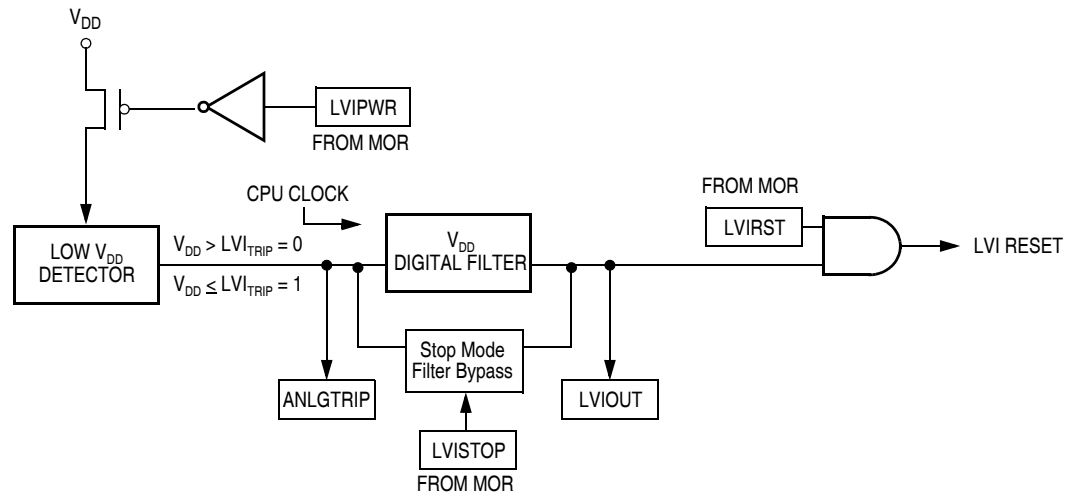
$V_{DD}$

LVIPWR

FROM MOR

CPU CLOCK

FROM MOR

LVIRST

LOW $V_{DD}$ DETECTOR

$V_{DD} > LVI_{TRIP} = 0$

$V_{DD} \leq LVI_{TRIP} = 1$

$V_{DD}$ DIGITAL FILTER

LVI RESET

Stop Mode Filter Bypass

ANLGTRIP

LVIOUT

LVISTOP

FROM MOR